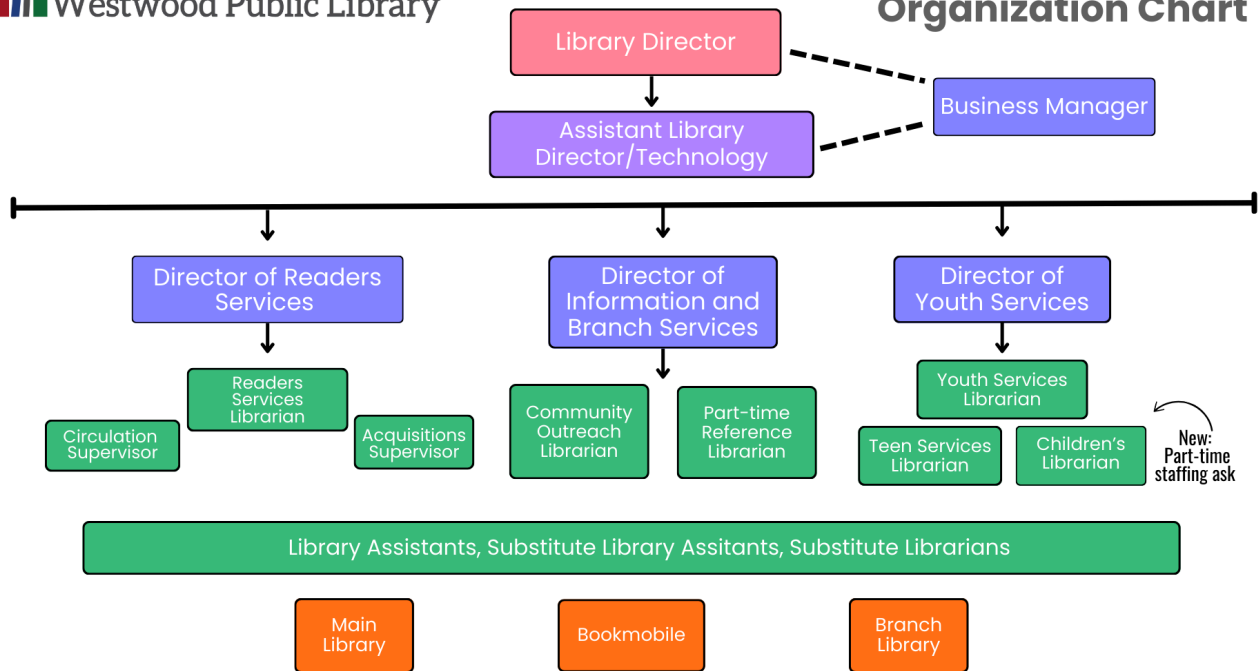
Westwood Public Library

Organization Chart

Library Director

Business Manager

Assistant Library Director/Technology

Director of Readers Services

Director of Information and Branch Services

Director of Youth Services

Readers Services Librarian

Circulation Supervisor

Acquisitions Supervisor

Community Outreach Librarian

Part-time Reference Librarian

Youth Services Librarian

Teen Services Librarian

Children's Librarian

New: Part-time staffing ask

Library Assistants, Substitute Library Assitants, Substitute Librarians

Main Library

Bookmobile

Branch Library